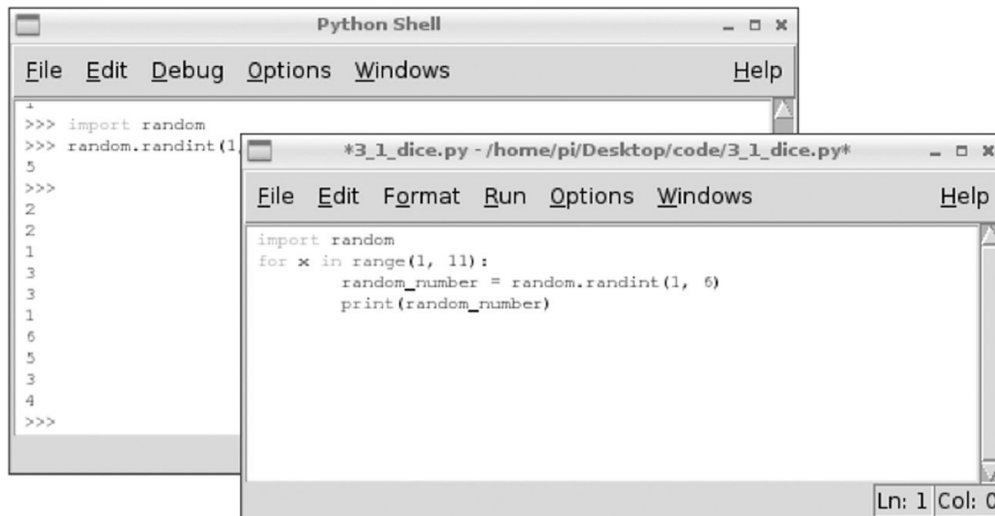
Python Shell

File Edit Debug Options Windows Help

1
>>> import random
>>> random.randint(1,
5
>>>
2
2
1
3
3
1
6
5
3
4
>>>

*3_1_dice.py - /home/pi/Desktop/code/3_1_dice.py*

File Edit Format Run Options Windows Help

import random
for x in range(1, 11):
        random_number = random.randint(1, 6)
        print(random_number)

Ln: 1 Col: 0